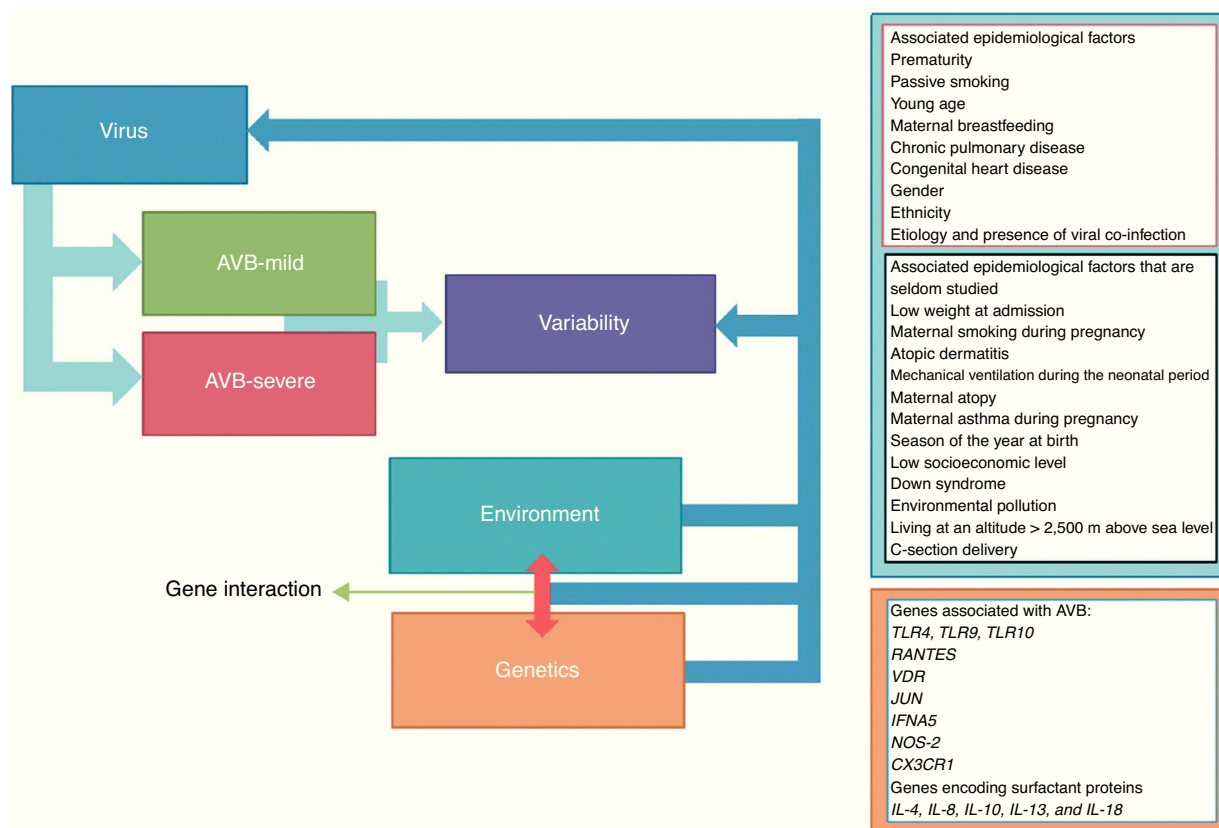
Virus

AVB-mild

AVB-severe

Variability

Environment

Gene interaction

Genetics

Associated epidemiological factors
Prematurity
Passive smoking
Young age
Maternal breastfeeding
Chronic pulmonary disease
Congenital heart disease
Gender
Ethnicity
Etiology and presence of viral co-infection

Associated epidemiological factors that are seldom studied
Low weight at admission
Maternal smoking during pregnancy
Atopic dermatitis
Mechanical ventilation during the neonatal period
Maternal atopy
Maternal asthma during pregnancy
Season of the year at birth
Low socioeconomic level
Down syndrome
Environmental pollution
Living at an altitude > 2,500 m above sea level
C-section delivery

Genes associated with AVB:
TLR4, TLR9, TLR10
RANTES
VDR
JUN
IFNA5
NOS-2
CX3CR1
Genes encoding surfactant proteins
IL-4, IL-8, IL-10, IL-13, and IL-18